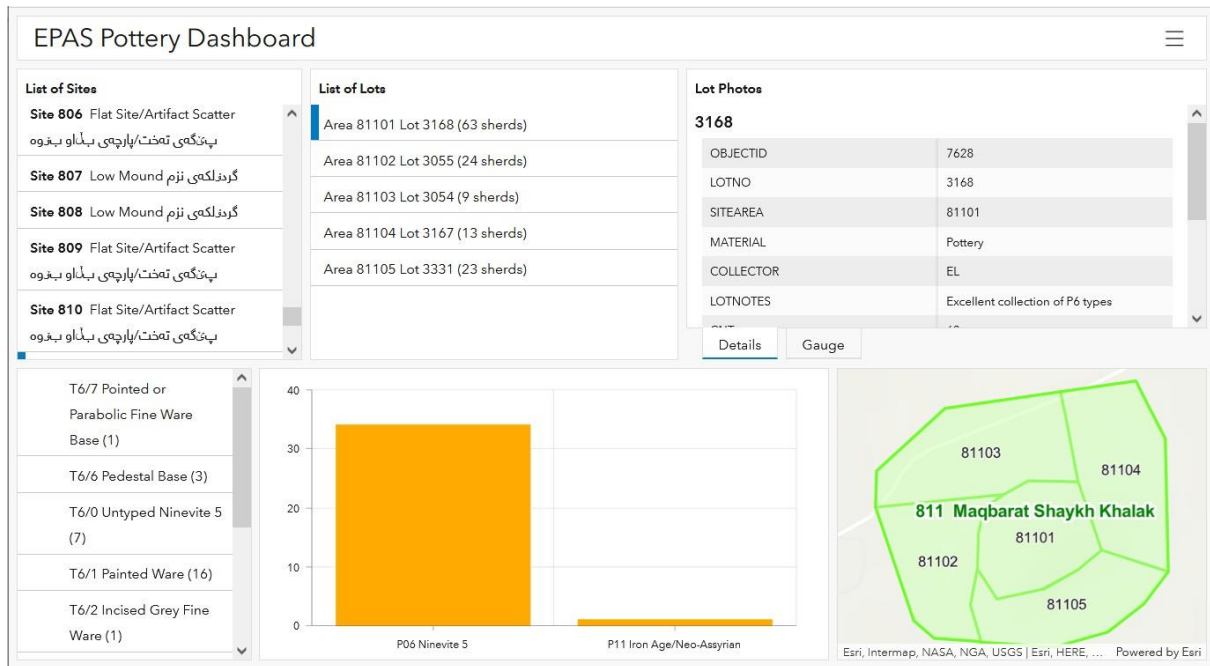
EPAS Pottery Dashboard

List of Sites

Site 806 Flat Site/Artifact Scatter پێگەی تەخت/پارچەی بڵاو بەوە

Site 807 Low Mound گردۆلکەی نزم

Site 808 Low Mound گردۆلکەی نزم

Site 809 Flat Site/Artifact Scatter پێگەی تەخت/پارچەی بڵاو بەوە

Site 810 Flat Site/Artifact Scatter پێگەی تەخت/پارچەی بڵاو بەوە

List of Lots

Area 81101 Lot 3168 (63 sherds)

Area 81102 Lot 3055 (24 sherds)

Area 81103 Lot 3054 (9 sherds)

Area 81104 Lot 3167 (13 sherds)

Area 81105 Lot 3331 (23 sherds)

Lot Photos

3168

| OBJECTID | 7628 |
|---|---|
| LOTNO | 3168 |
| SITEAREA | 81101 |
| MATERIAL | Pottery |
| COLLECTOR | EL |
| LOTNOTES | Excellent collection of P6 types |
| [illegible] | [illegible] |

Details Gauge

T6/7 Pointed or Parabolic Fine Ware Base (1)

T6/6 Pedestal Base (3)

T6/0 Untyped Ninevite 5 (7)

T6/1 Painted Ware (16)

T6/2 Incised Grey Fine Ware (1)

40
30
20
10
0

P06 Ninevite 5

P11 Iron Age/Neo-Assyrian

81103
81104
811 Maqbarat Shaykh Khalak
81101
81102
81105

Esri, Intermap, NASA, NGA, USGS | Esri, HERE, ... Powered by Esri